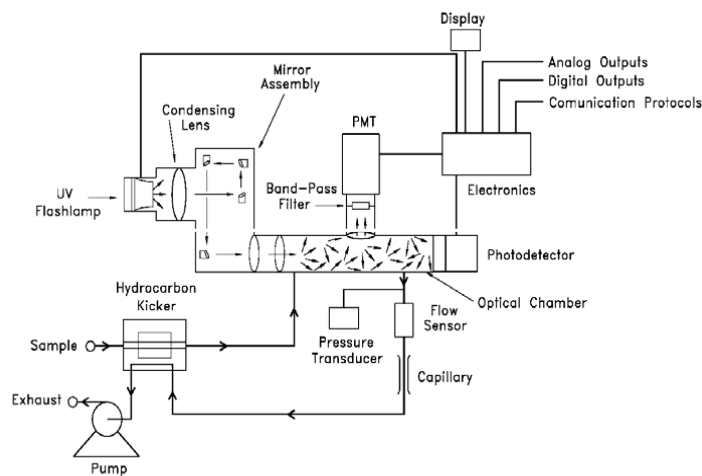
Display
Analog Outputs
Digital Outputs
Comunication Protocols
Mirror Assembly
Condensing Lens
PMT
UV Flashlamp
Band-Pass Filter
Electronics
Photodetector
Hydrocarbon Kicker
Optical Chamber
Flow Sensor
Sample
Pressure Transducer
Capillary
Exhaust
Pump